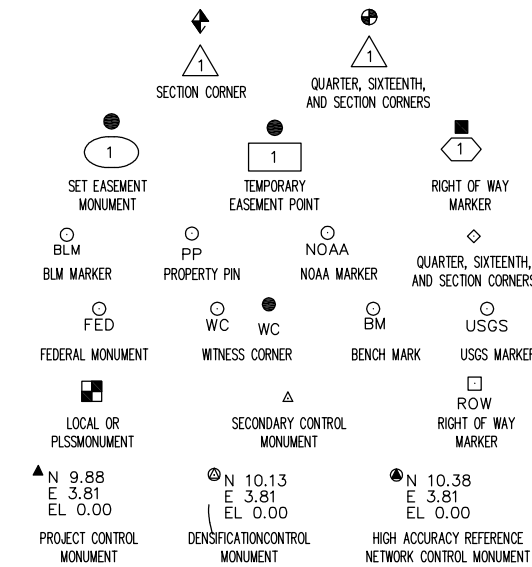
1
SECTION CORNER

1
QUARTER, SIXTEENTH, AND SECTION CORNERS

1
SET EASEMENT MONUMENT

1
TEMPORARY EASEMENT POINT

1
RIGHT OF WAY MARKER

BLM
BLM MARKER

PP
PROPERTY PIN

NOAA
NOAA MARKER

QUARTER, SIXTEENTH, AND SECTION CORNERS

FED
FEDERAL MONUMENT

WC WC
WITNESS CORNER

BM
BENCH MARK

USGS
USGS MARKER

LOCAL OR PLSSMONUMENT

SECONDARY CONTROL MONUMENT

ROW
RIGHT OF WAY MARKER

N 9.88
E 3.81
EL 0.00
PROJECT CONTROL MONUMENT

N 10.13
E 3.81
EL 0.00
DENSIFICATIONCONTROL MONUMENT

N 10.38
E 3.81
EL 0.00
HIGH ACCURACY REFERENCE NETWORK CONTROL MONUMENT